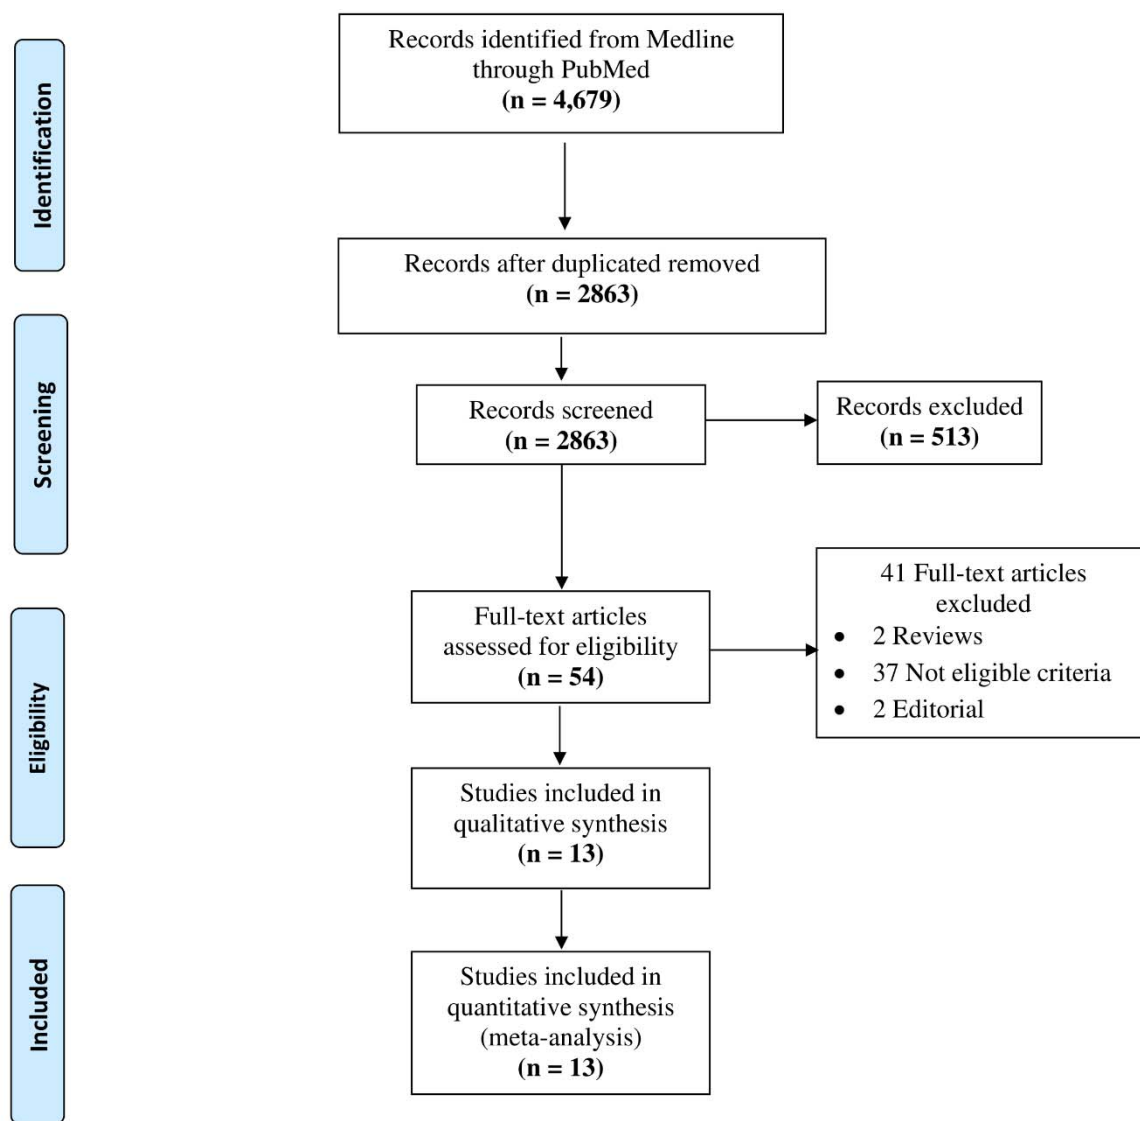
Identification

Records identified from Medline through PubMed
(n = 4,679)

Records after duplicated removed
(n = 2863)

Screening

Records screened
(n = 2863)

Records excluded
(n = 513)

Eligibility

Full-text articles assessed for eligibility
(n = 54)

41 Full-text articles excluded
• 2 Reviews
• 37 Not eligible criteria
• 2 Editorial

Studies included in qualitative synthesis
(n = 13)

Included

Studies included in quantitative synthesis (meta-analysis)
(n = 13)